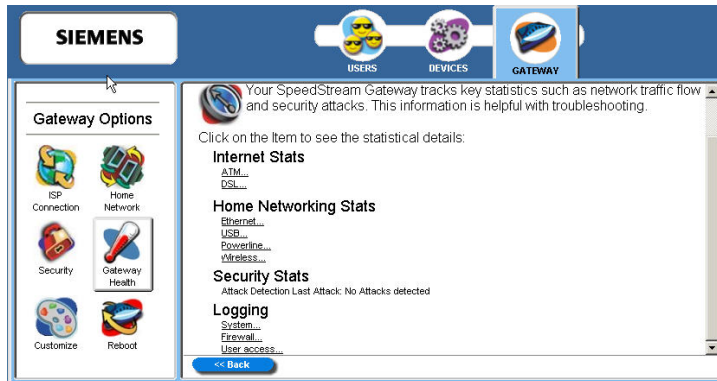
SIEMENS

USERS DEVICES GATEWAY

Gateway Options

ISP Connection
Home Network
Security
Gateway Health
Customize
Reboot

Your SpeedStream Gateway tracks key statistics such as network traffic flow and security attacks. This information is helpful with troubleshooting.

Click on the Item to see the statistical details:

Internet Stats
ATM...
DSL...

Home Networking Stats
Ethernet...
USB...
Powerline...
Wireless...

Security Stats
Attack Detection Last Attack: No Attacks detected

Logging
System...
Firewall...
User access...

<< Back